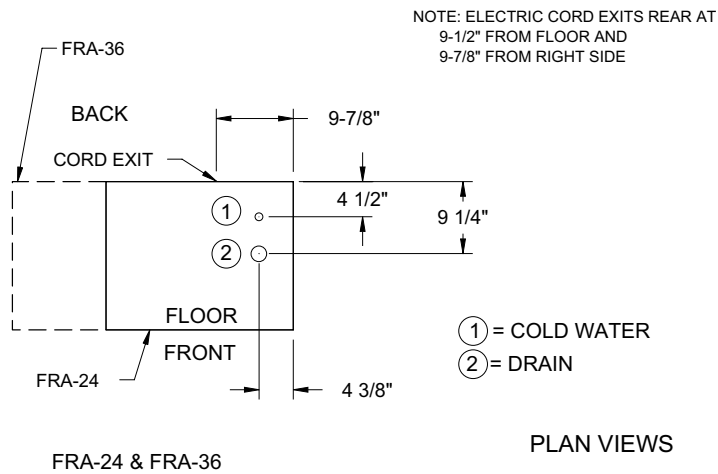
NOTE: ELECTRIC CORD EXITS REAR AT
9-1/2" FROM FLOOR AND
9-7/8" FROM RIGHT SIDE

FRA-36

BACK

9-7/8"

CORD EXIT

4 1/2"

9 1/4"

1

2

FLOOR

FRONT

1 = COLD WATER

2 = DRAIN

FRA-24

4 3/8"

PLAN VIEWS

FRA-24 & FRA-36